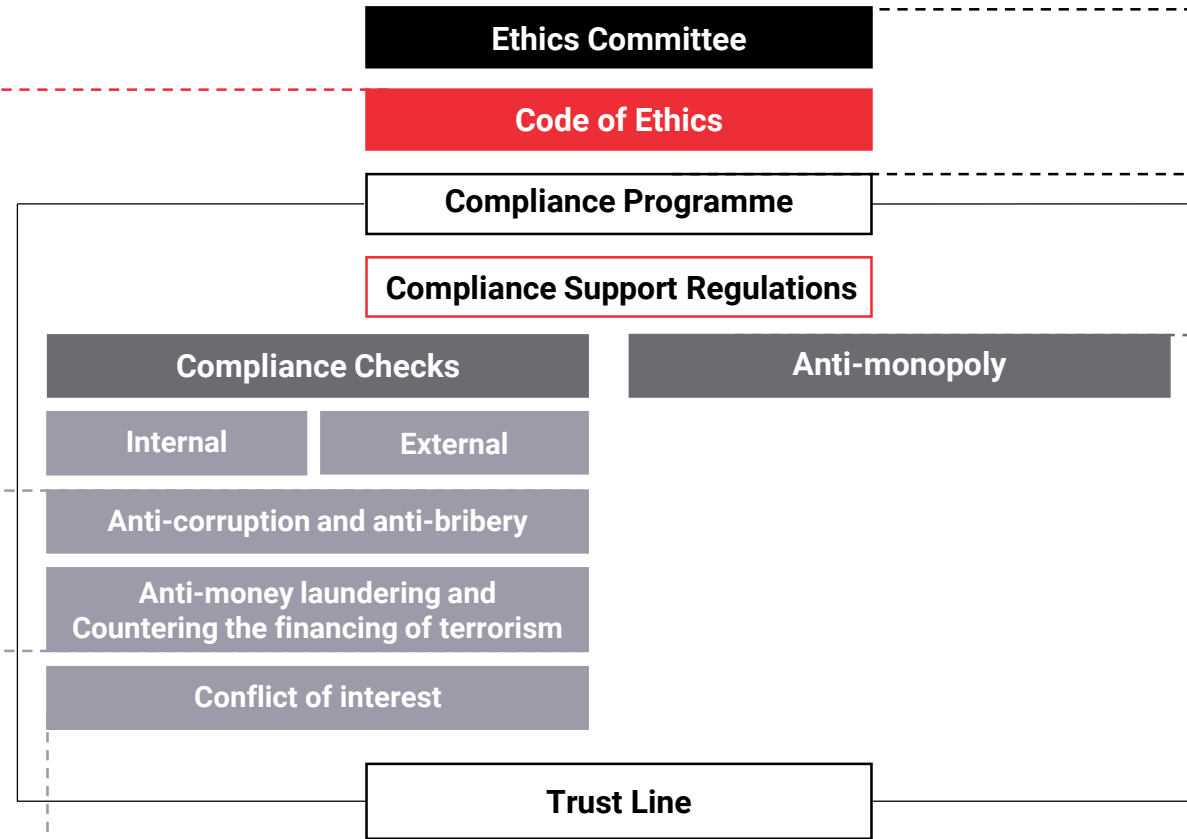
Ethics Committee

Code of Ethics

Compliance Programme

Compliance Support Regulations

Compliance Checks

Anti-monopoly

Internal

External

Anti-corruption and anti-bribery

Anti-money laundering and Countering the financing of terrorism

Conflict of interest

Trust Line